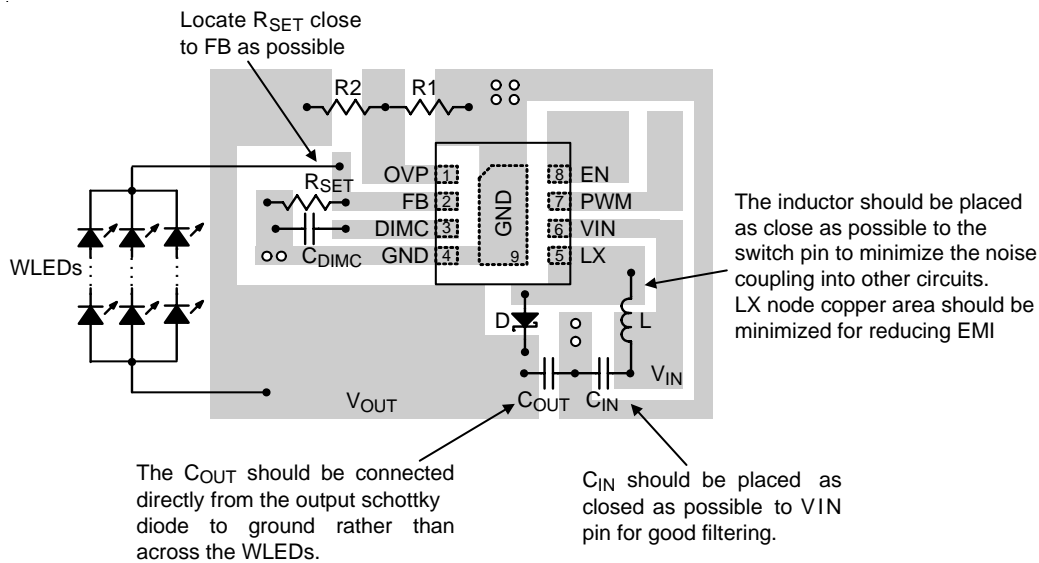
Locate $R_{SET}$ close to FB as possible

R2

R1

OVP 1

FB 2

DIMC 3

GND 4

GND

9

8 EN

7 PWM

6 VIN

5 LX

$R_{SET}$

$C_{DIMC}$

WLEDs

D

L

$V_{IN}$

$V_{OUT}$

$C_{OUT}$

$C_{IN}$

The inductor should be placed as close as possible to the switch pin to minimize the noise coupling into other circuits. LX node copper area should be minimized for reducing EMI

The $C_{OUT}$ should be connected directly from the output schottky diode to ground rather than across the WLEDs.

$C_{IN}$ should be placed as closed as possible to VIN pin for good filtering.